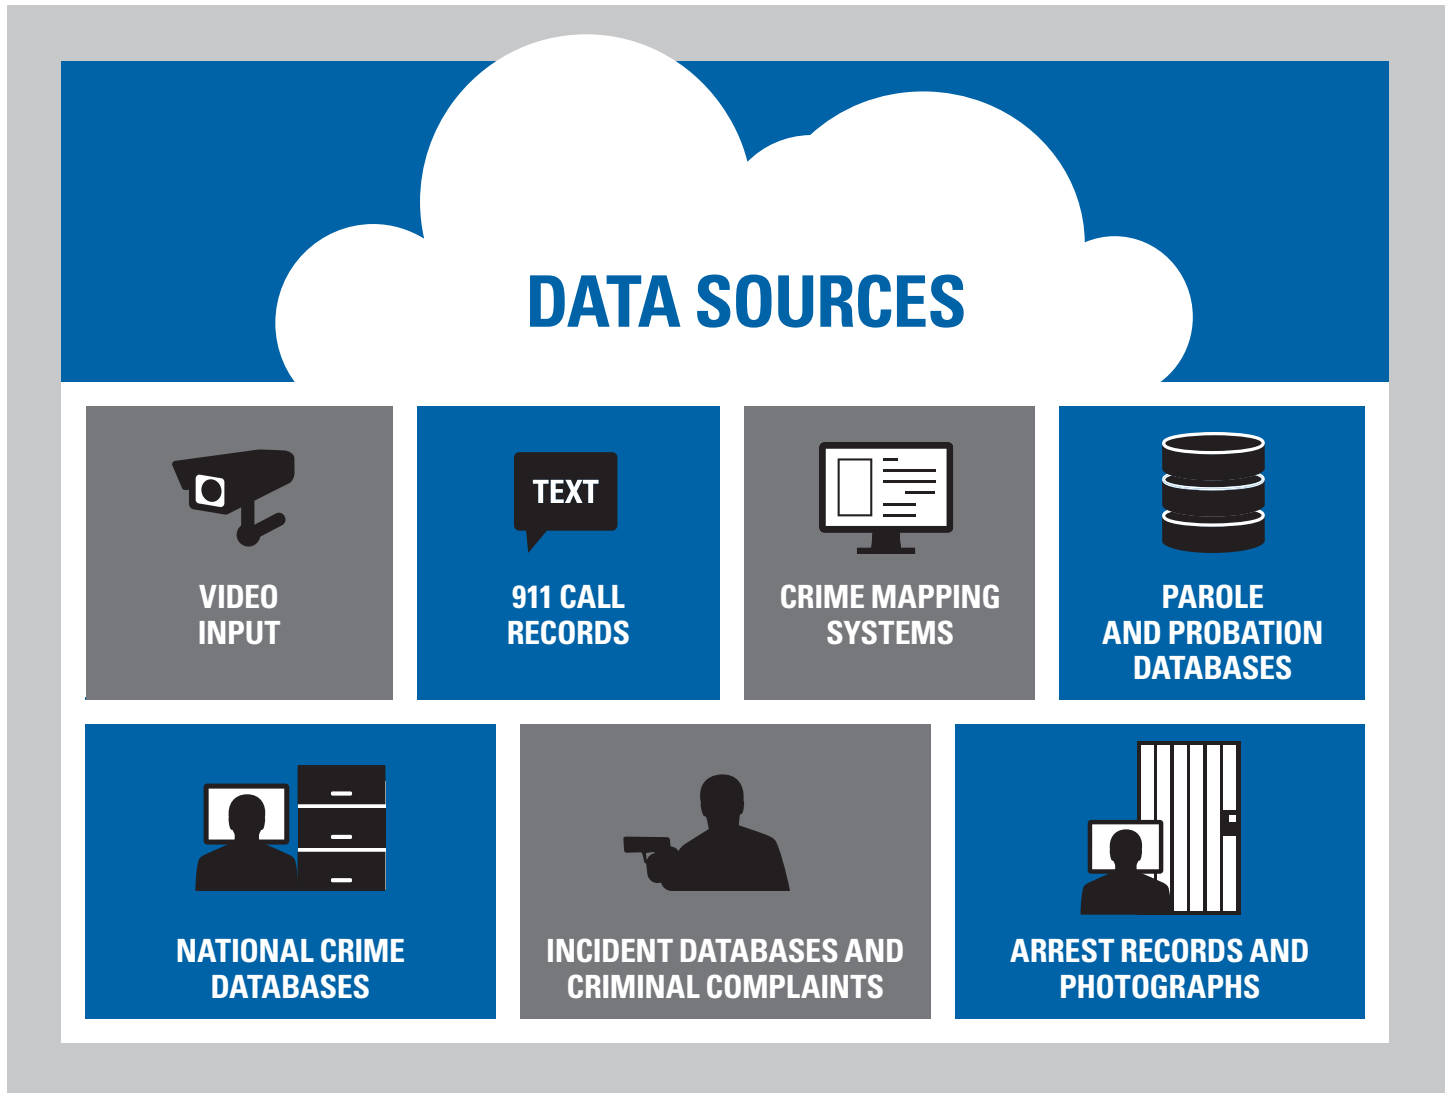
DATA SOURCES

VIDEO INPUT

TEXT

911 CALL RECORDS

CRIME MAPPING SYSTEMS

PAROLE AND PROBATION DATABASES

NATIONAL CRIME DATABASES

INCIDENT DATABASES AND CRIMINAL COMPLAINTS

ARREST RECORDS AND PHOTOGRAPHS